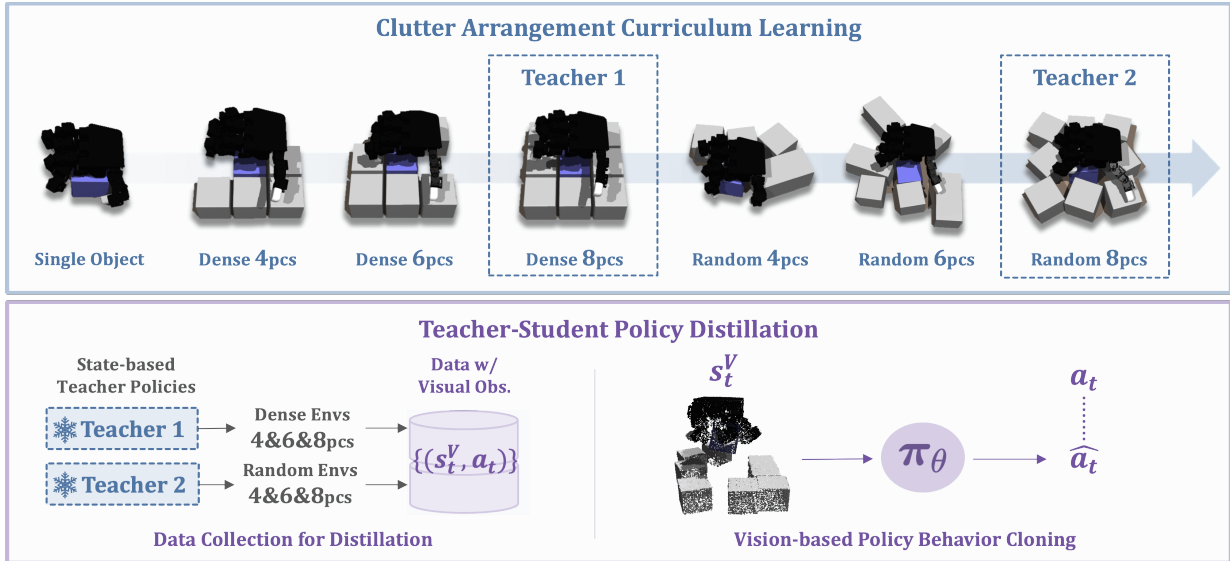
Clutter Arrangement Curriculum Learning

Teacher 1

Teacher 2

Single Object

Dense 4pcs

Dense 6pcs

Dense 8pcs

Random 4pcs

Random 6pcs

Random 8pcs

Teacher-Student Policy Distillation

State-based Teacher Policies

Data w/ Visual Obs.

Teacher 1

Dense Envs 4&6&8pcs

$\{(s_t^V, a_t)\}$

Teacher 2

Random Envs 4&6&8pcs

Data Collection for Distillation

$s_t^V$

$\pi_\theta$

$a_t$

$\widehat{a_t}$

Vision-based Policy Behavior Cloning